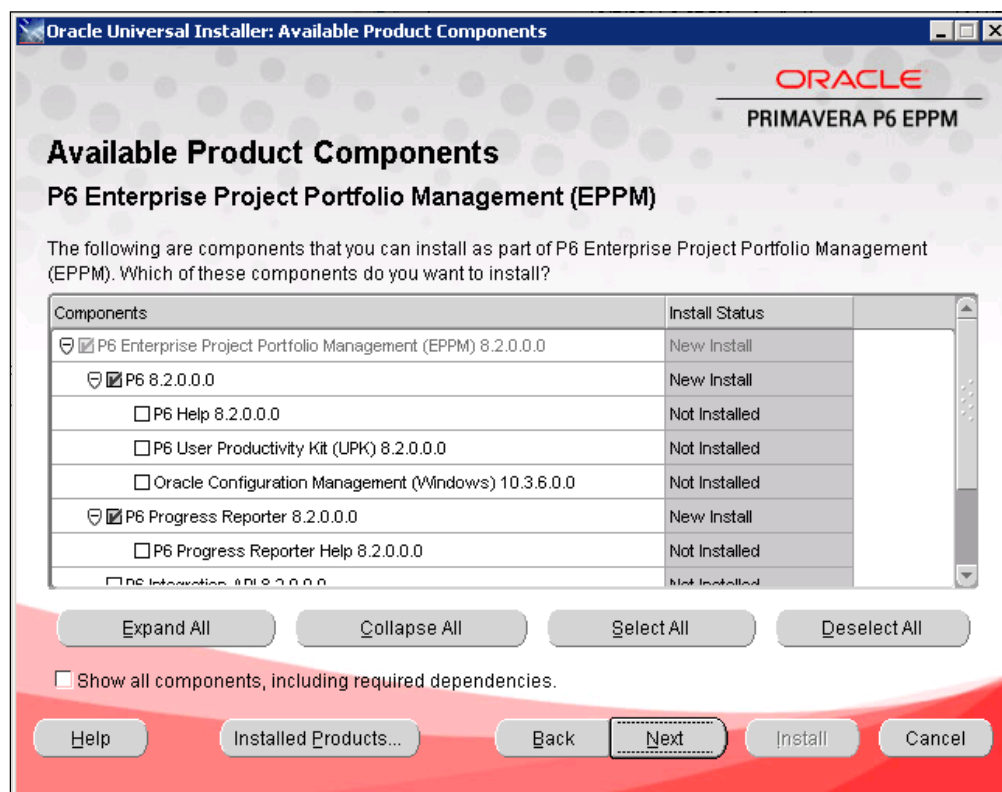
Oracle Universal Installer: Available Product Components

ORACLE
PRIMAVERA P6 EPPM

Available Product Components

P6 Enterprise Project Portfolio Management (EPPM)

The following are components that you can install as part of P6 Enterprise Project Portfolio Management (EPPM). Which of these components do you want to install?

| Components | Install Status |
|---|---|
| P6 Enterprise Project Portfolio Management (EPPM) 8.2.0.0.0 | New Install |
| P6 8.2.0.0.0 | New Install |
| P6 Help 8.2.0.0.0 | Not Installed |
| P6 User Productivity Kit (UPK) 8.2.0.0.0 | Not Installed |
| Oracle Configuration Management (Windows) 10.3.6.0.0 | Not Installed |
| P6 Progress Reporter 8.2.0.0.0 | New Install |
| P6 Progress Reporter Help 8.2.0.0.0 | Not Installed |
| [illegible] | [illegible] |

Expand All
Collapse All
Select All
Deselect All

Show all components, including required dependencies.

Help
Installed Products...
Back
Next
Install
Cancel